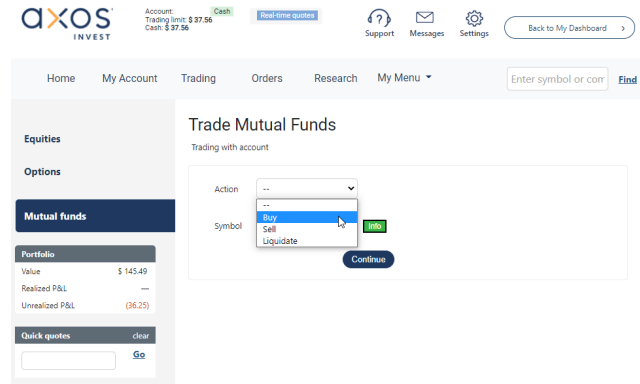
axos INVEST

Account: Cash
Trading limit: $ 37.56
Cash: $ 37.56

Real-time quotes

Support Messages Settings

Back to My Dashboard >

Home My Account Trading Orders Research My Menu

Enter symbol or com Find

Equities

Options

Mutual funds

Portfolio

| Value | $ 145.49 |
|---|---|
| Realized P&L | — |
| Unrealized P&L | (36.25) |

Quick quotes clear

Go

Trade Mutual Funds

Trading with account

Action --

--
Buy
Sell
Liquidate

Symbol

Info

Continue